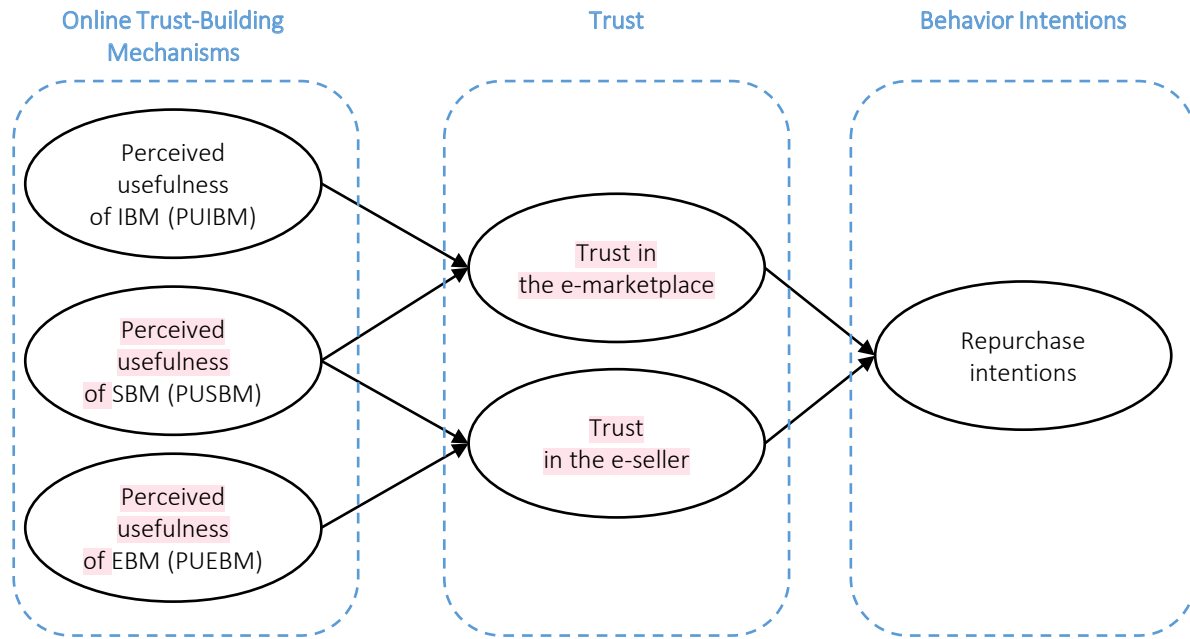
Online Trust-Building Mechanisms

Trust

Behavior Intentions

Perceived usefulness of IBM (PUIBM)

Perceived usefulness of SBM (PUSBM)

Perceived usefulness of EBM (PUEBM)

Trust in the e-marketplace

Trust in the e-seller

Repurchase intentions